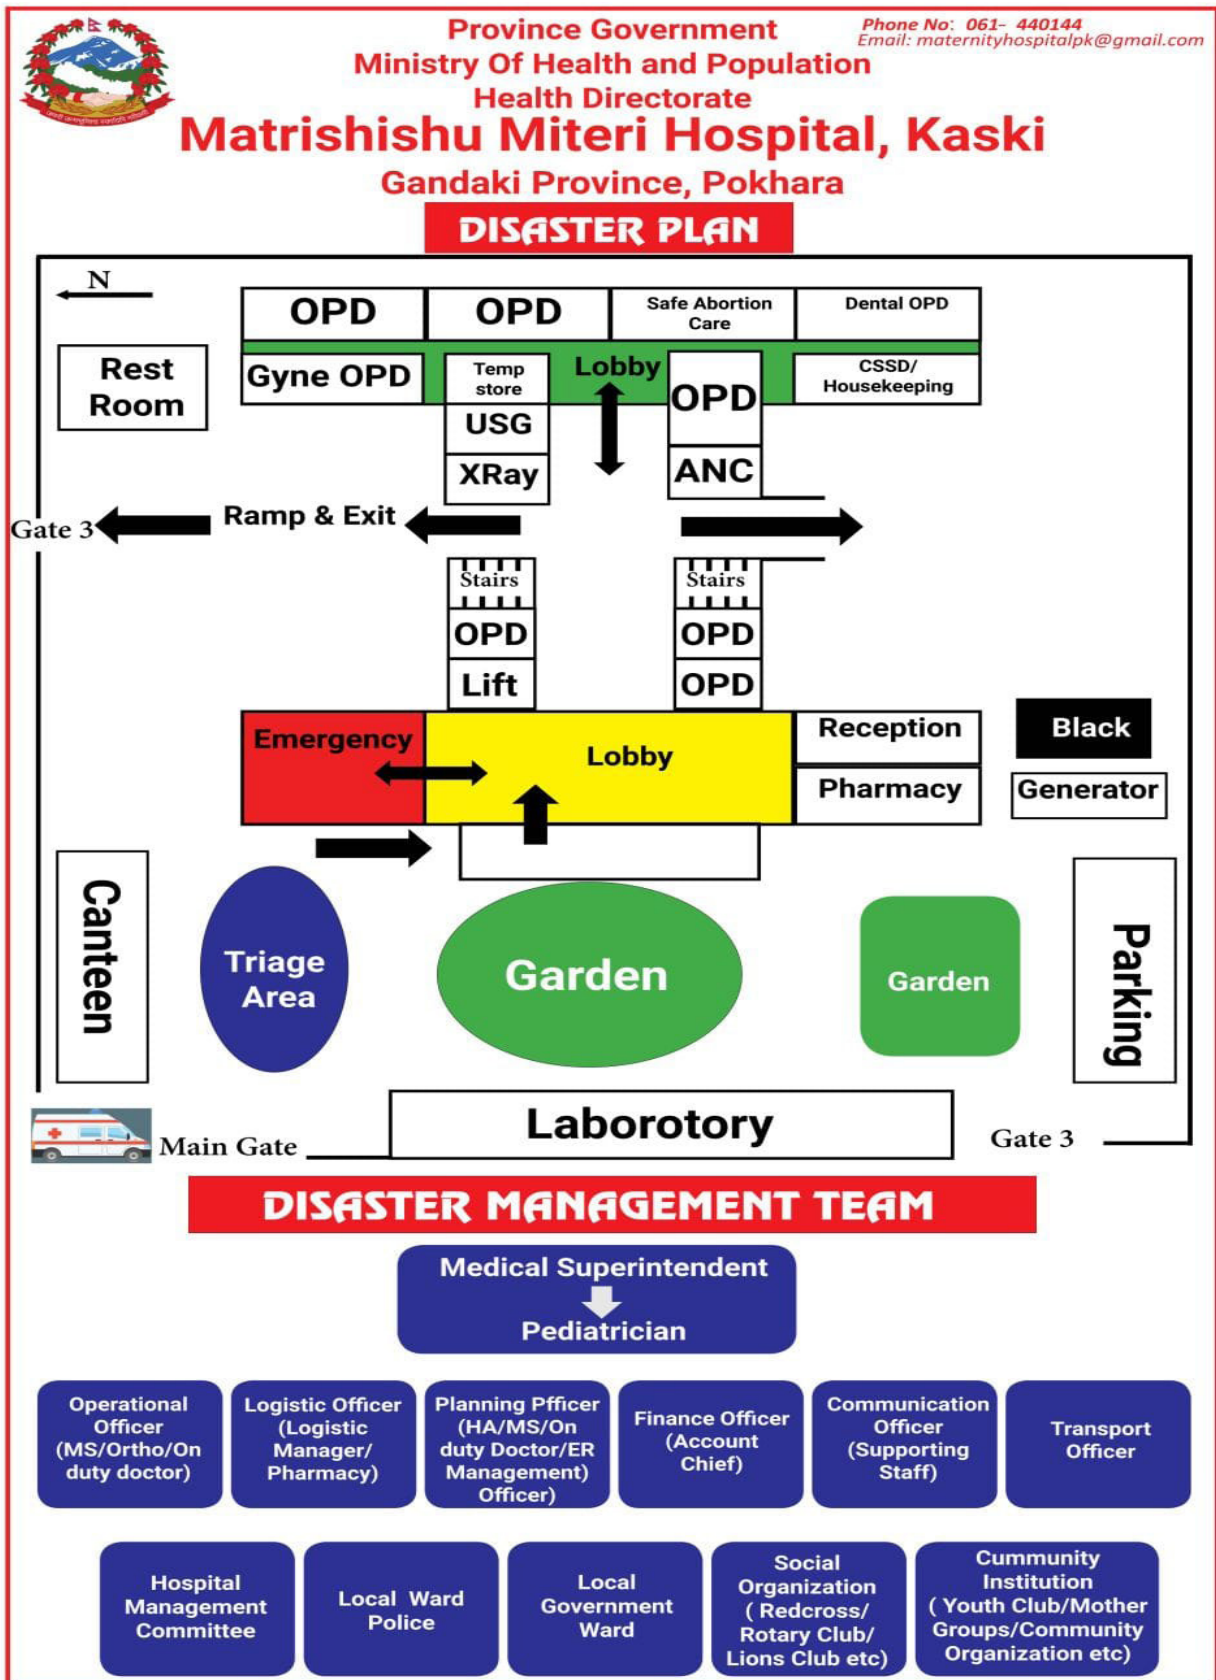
Province Government
Ministry Of Health and Population
Health Directorate

Phone No: 061- 440144
Email: maternityhospitalpk@gmail.com

Matrishishu Miteri Hospital, Kaski
Gandaki Province, Pokhara

DISASTER PLAN

N

OPD
OPD
Safe Abortion Care
Dental OPD

Rest Room
Gyne OPD
Temp store
Lobby
OPD
CSSD/ Housekeeping
USG
XRay
ANC

Gate 3
Ramp & Exit

Stairs
OPD
Lift
Stairs
OPD
OPD

Emergency
Lobby
Reception
Pharmacy
Black
Generator

Canteen
Triage Area
Garden
Garden
Parking

Main Gate
Laborotory
Gate 3

DISASTER MANAGEMENT TEAM

Medical Superintendent
Pediatrician

Operational Officer (MS/Ortho/On duty doctor)
Logistic Officer (Logistic Manager/ Pharmacy)
Planning Pfficer (HA/MS/On duty Doctor/ER Management) Officer)
Finance Officer (Account Chief)
Communication Officer (Supporting Staff)
Transport Officer

Hospital Management Committee
Local Ward Police
Local Government Ward
Social Organization ( Redcross/ Rotary Club/ Lions Club etc)
Cummunity Institution ( Youth Club/Mother Groups/Community Organization etc)